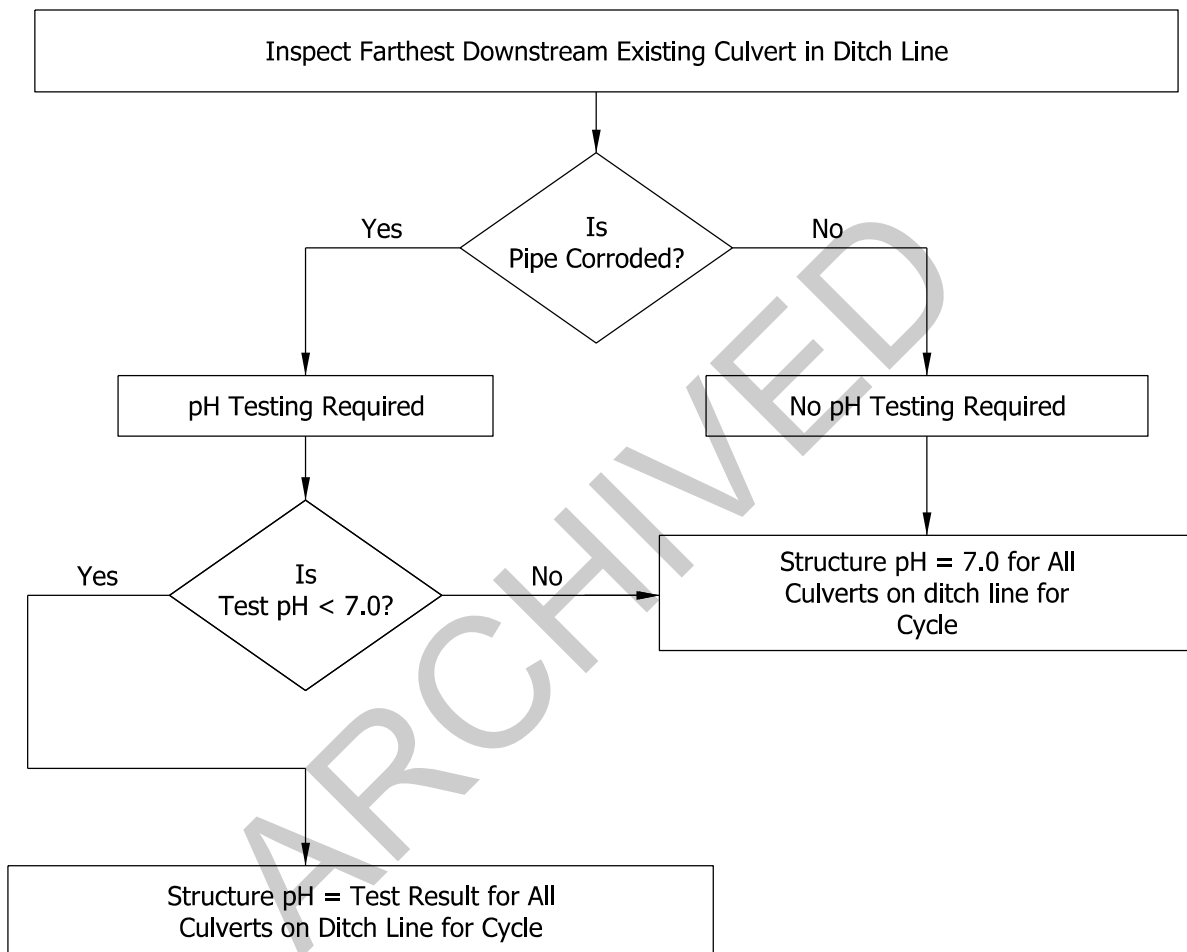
Inspect Farthest Downstream Existing Culvert in Ditch Line

Yes

Is Pipe Corroded?

No

pH Testing Required

No pH Testing Required

Yes

Is Test pH < 7.0?

No

Structure pH = 7.0 for All Culverts on ditch line for Cycle

Structure pH = Test Result for All Culverts on Ditch Line for Cycle

ARCHIVED